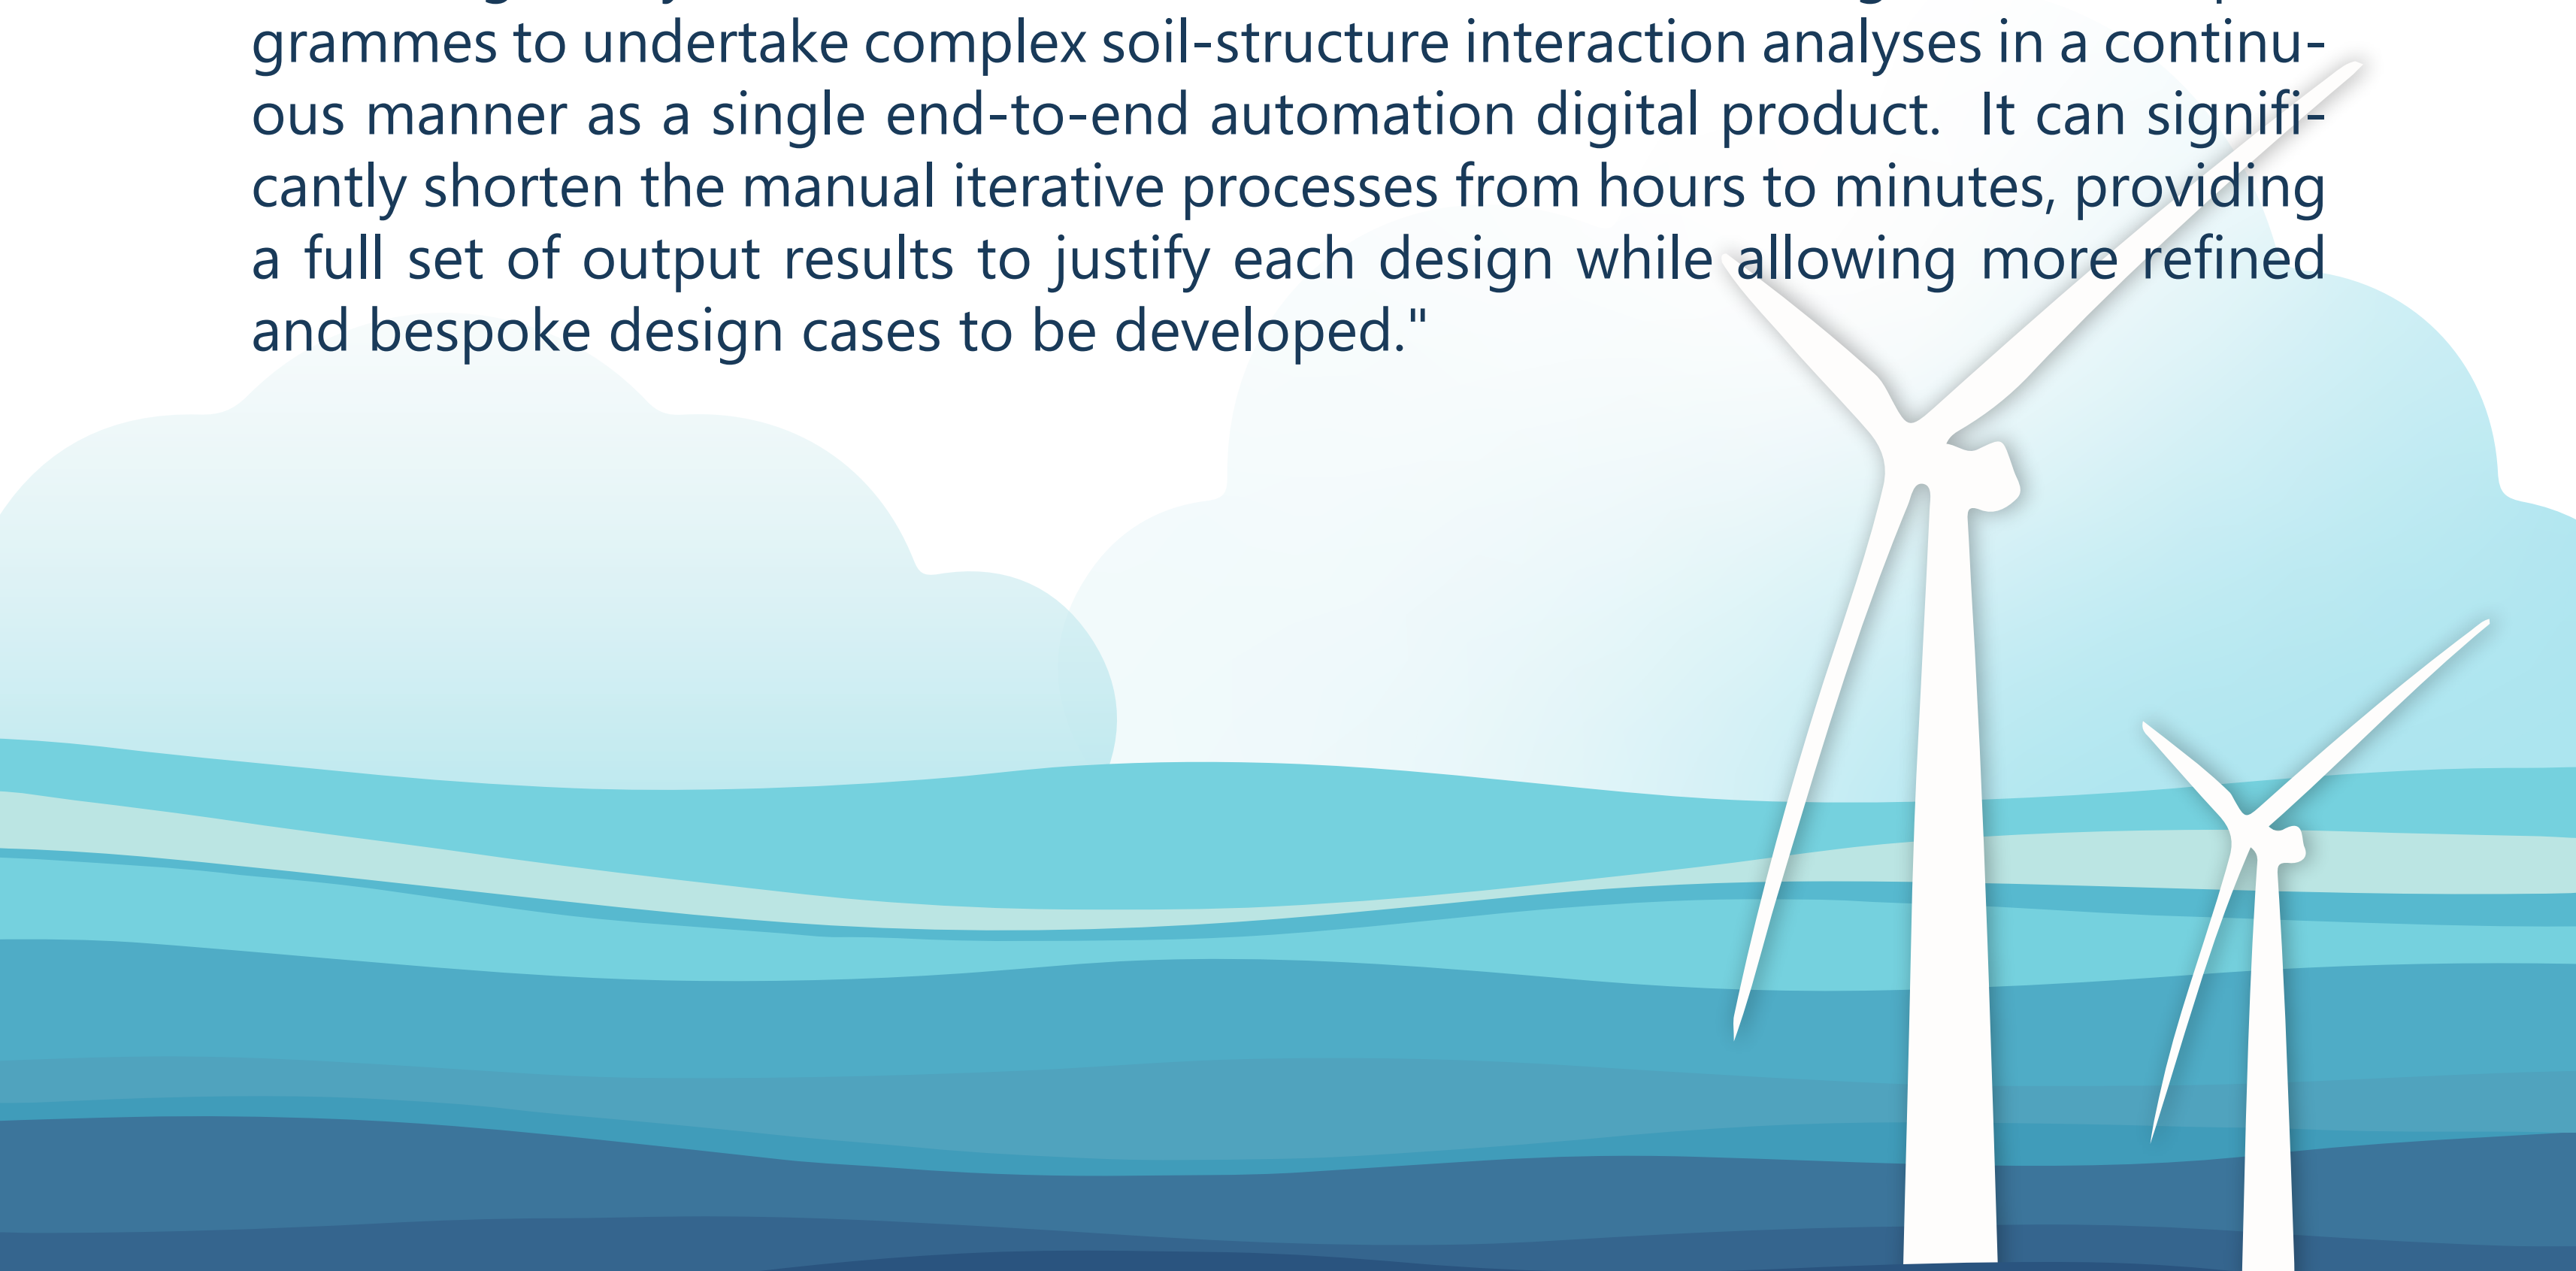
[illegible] grammes to undertake complex soil-structure interaction analyses in a continuous manner as a single end-to-end automation digital product. It can significantly shorten the manual iterative processes from hours to minutes, providing a full set of output results to justify each design while allowing more refined and bespoke design cases to be developed."